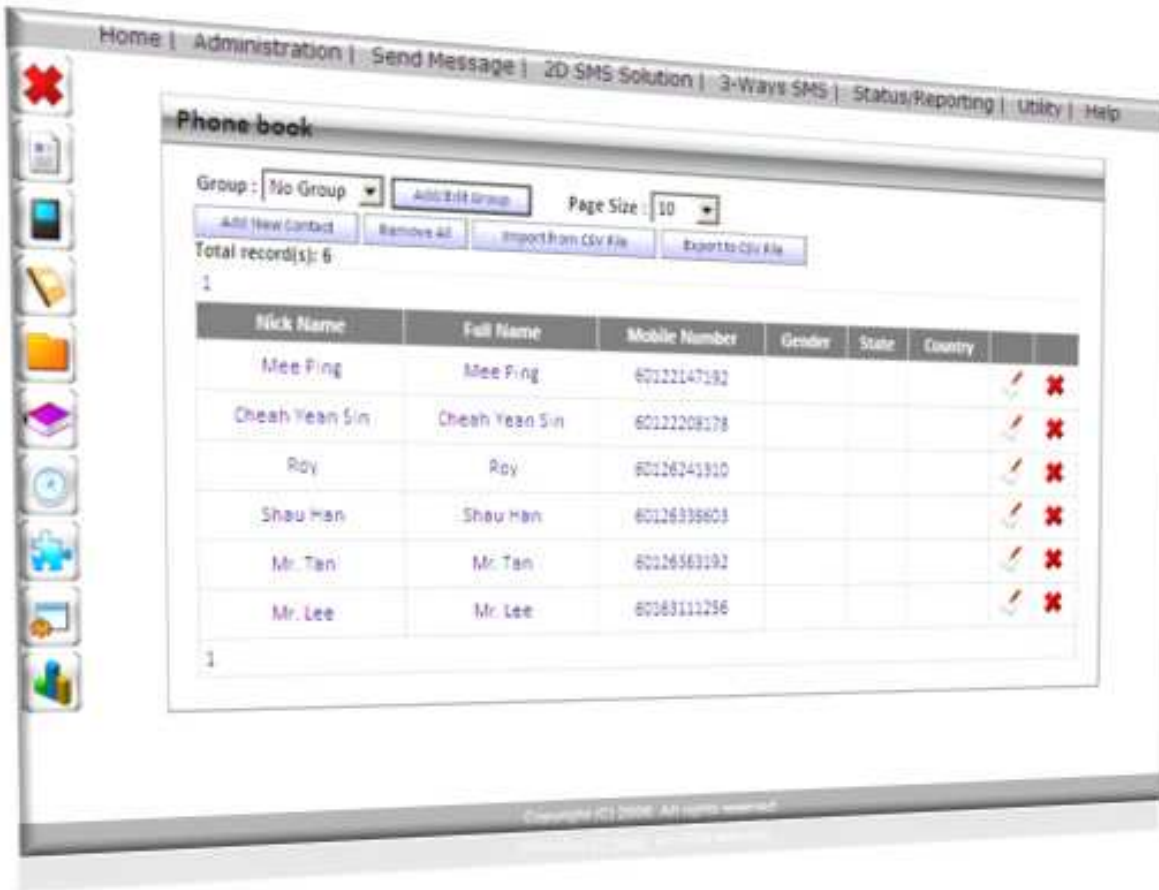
Home | Administration | Send Message | 2D SMS Solution | 3-Ways SMS | Status/Reporting | Utility | Help

Phone book

Group : No Group Add/Edit Group Page Size : 10

Add New Contact Remove All Import from CSV File Export to CSV File

Total record(s): 6

1

| Nick Name | Full Name | Mobile Number | Gender | State | Country | | |
|---|---|---|---|---|---|---|---|
| Mee Fing | Mee Fing | 60122147192 | | | | | |
| Cheah Yean Sin | Cheah Yean Sin | 60122208178 | | | | | |
| Roy | Roy | 60126241910 | | | | | |
| Shau Han | Shau Han | 60126338603 | | | | | |
| Mr. Tan | Mr. Tan | 60126363192 | | | | | |
| Mr. Lee | Mr. Lee | 60163111256 | | | | | |

1

Copyright (C) 2008. All rights reserved.